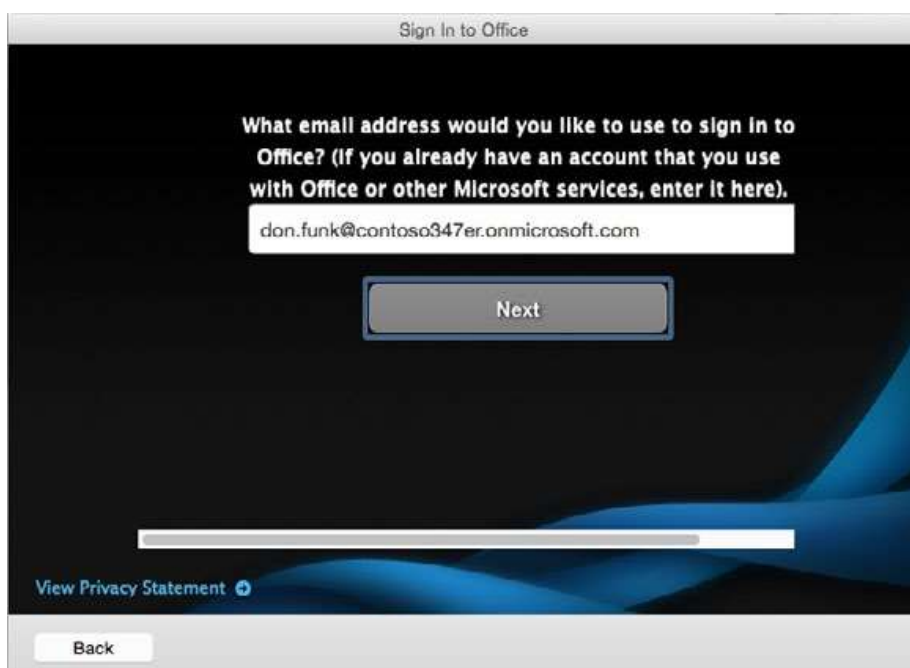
Sign In to Office

What email address would you like to use to sign in to Office? (If you already have an account that you use with Office or other Microsoft services, enter it here).

don.funk@contoso347er.onmicrosoft.com

Next

View Privacy Statement

Back